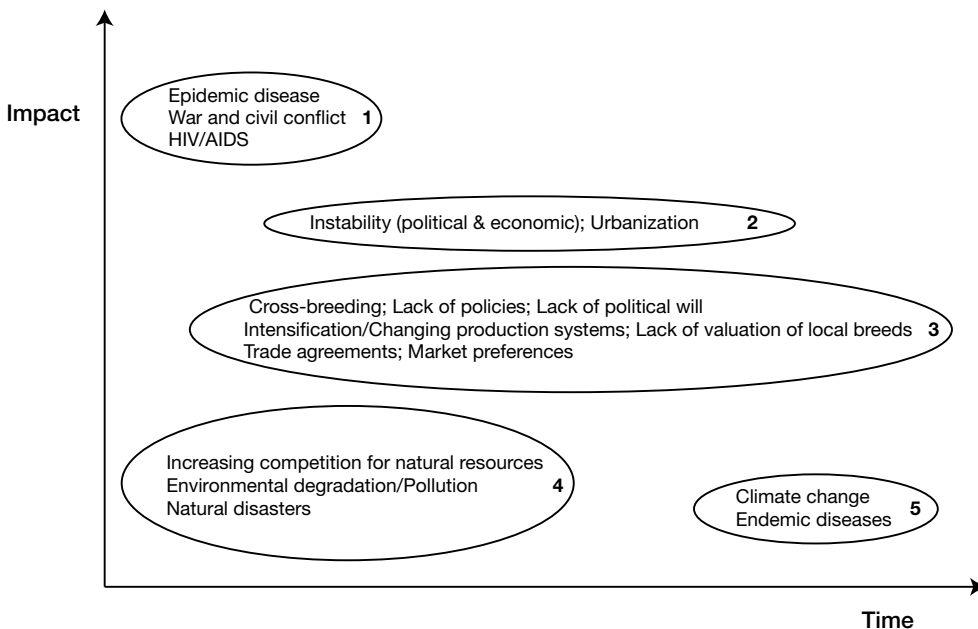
Impact

Epidemic disease
War and civil conflict
HIV/AIDS
1

Instability (political & economic); Urbanization 2

Cross-breeding; Lack of policies; Lack of political will
Intensification/Changing production systems; Lack of valuation of local breeds 3
Trade agreements; Market preferences

Increasing competition for natural resources
Environmental degradation/Pollution
Natural disasters
4

Climate change
Endemic diseases
5

Time